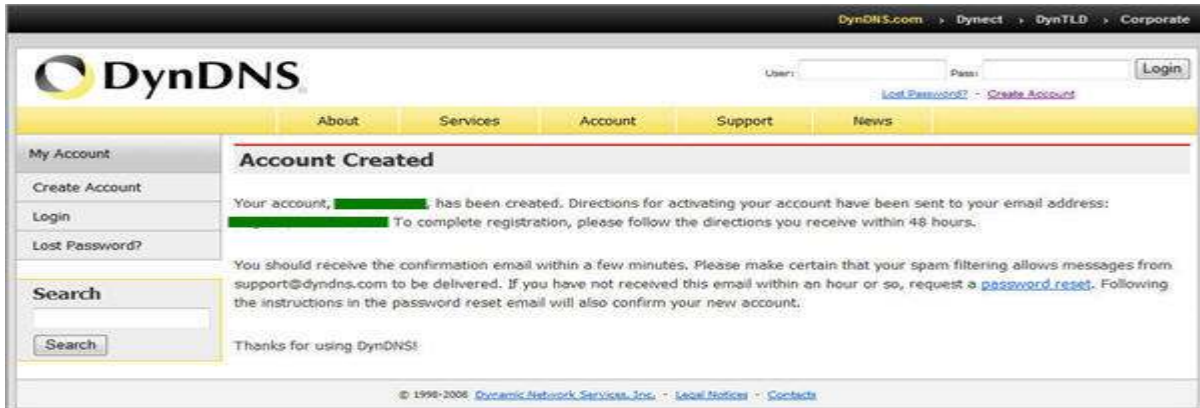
DynDNS.com › Dynect › DynTLD › Corporate

DynDNS

User: Pass: Login

Lost Password? - Create Account

About Services Account Support News

My Account

Create Account

Login

Lost Password?

Search

Search

Account Created

Your account, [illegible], has been created. Directions for activating your account have been sent to your email address: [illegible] To complete registration, please follow the directions you receive within 48 hours.

You should receive the confirmation email within a few minutes. Please make certain that your spam filtering allows messages from support@dyndns.com to be delivered. If you have not received this email within an hour or so, request a password reset. Following the instructions in the password reset email will also confirm your new account.

Thanks for using DynDNS!

© 1998-2006 Dynamic Network Services, Inc. - Legal Notices - Contacts